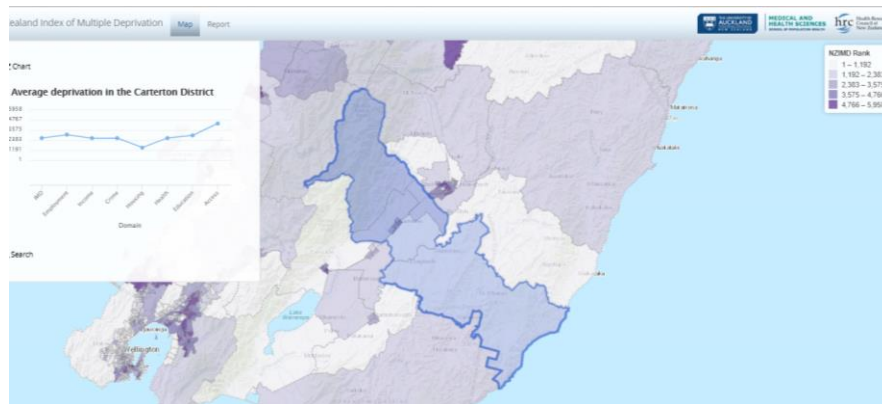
ealand Index of Multiple Deprivation Map Report

AUCKLAND
MEDICAL AND HEALTH SCIENCES
hrc Health Research Council of New Zealand

Chart

Average deprivation in the Carterton District

5958
4767
3575
2383
1191
1

IMD
Employment
Income
Crime
Housing
Health
Education
Access

Domain

Search

Wellington

NZIMD Rank
1 – 1,192
1,192 – 2,38
2,383 – 3,57
3,575 – 4,76
4,766 – 5,95